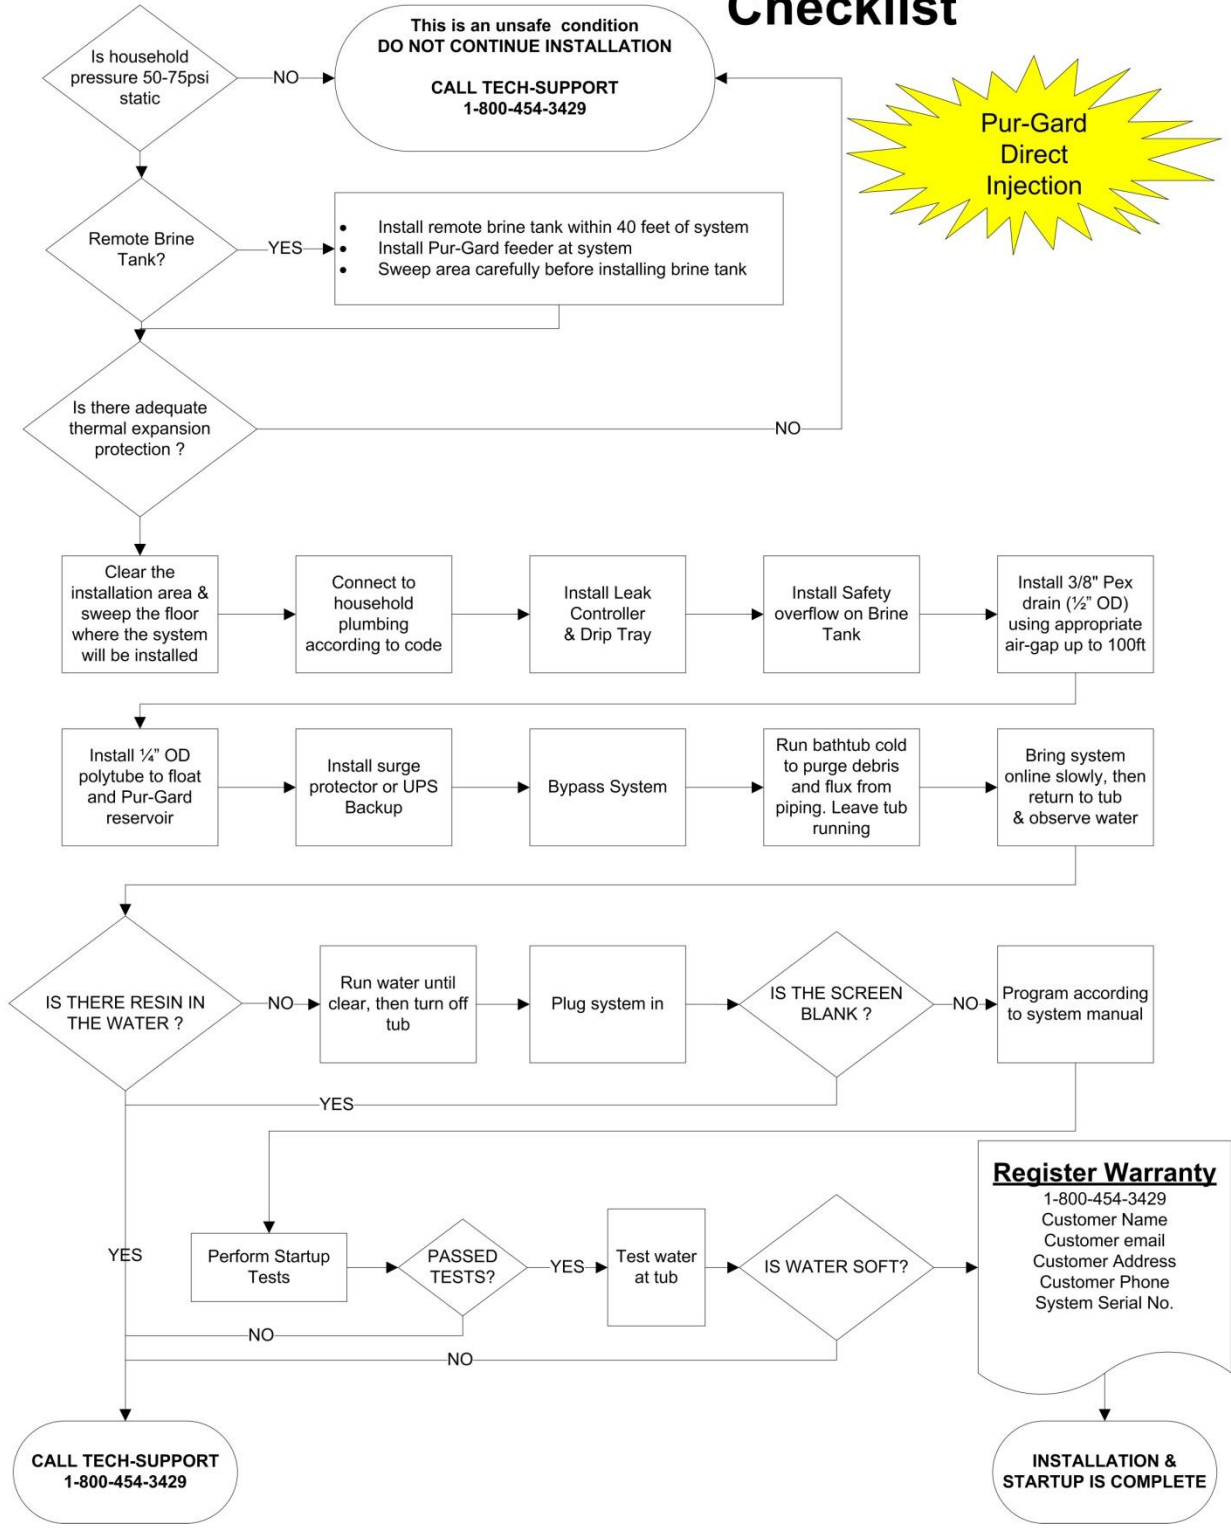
Checklist

Is household pressure 50-75psi static

NO

This is an unsafe condition
DO NOT CONTINUE INSTALLATION

CALL TECH-SUPPORT
1-800-454-3429

Pur-Gard Direct Injection

Remote Brine Tank?

YES

- Install remote brine tank within 40 feet of system
- Install Pur-Gard feeder at system
- Sweep area carefully before installing brine tank

Is there adequate thermal expansion protection ?

NO

Clear the installation area & sweep the floor where the system will be installed

Connect to household plumbing according to code

Install Leak Controller & Drip Tray

Install Safety overflow on Brine Tank

Install 3/8" Pex drain (½" OD) using appropriate air-gap up to 100ft

Install ¼" OD polytube to float and Pur-Gard reservoir

Install surge protector or UPS Backup

Bypass System

Run bathtub cold to purge debris and flux from piping. Leave tub running

Bring system online slowly, then return to tub & observe water

IS THERE RESIN IN THE WATER ?

NO

Run water until clear, then turn off tub

Plug system in

IS THE SCREEN BLANK ?

NO

Program according to system manual

YES

Register Warranty
1-800-454-3429
Customer Name
Customer email
Customer Address
Customer Phone
System Serial No.

YES

Perform Startup Tests

PASSED TESTS?

YES

Test water at tub

IS WATER SOFT?

NO

NO

CALL TECH-SUPPORT
1-800-454-3429

INSTALLATION & STARTUP IS COMPLETE